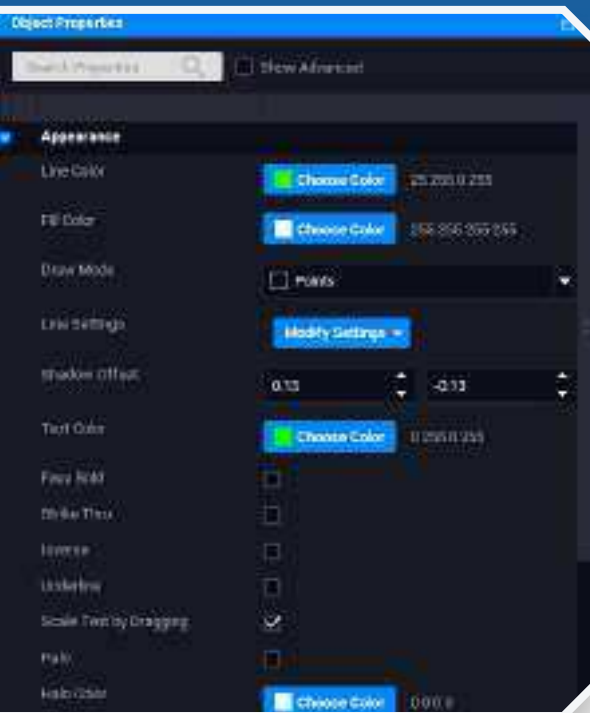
Object Properties

Search Properties

Show Advanced

Appearance

Line Color

Choose Color

25,255,0,255

Fill Color

Choose Color

255,255,255,255

Draw Mode

Points

Line Settings

Modify Settings

Shadow Offset

0.13

-0.13

Text Color

Choose Color

0,255,0,255

Faux Bold

Strike Thru

Inverse

Underline

Scale Text by Dragging

Halo

Halo Color

Choose Color

0,0,0,0